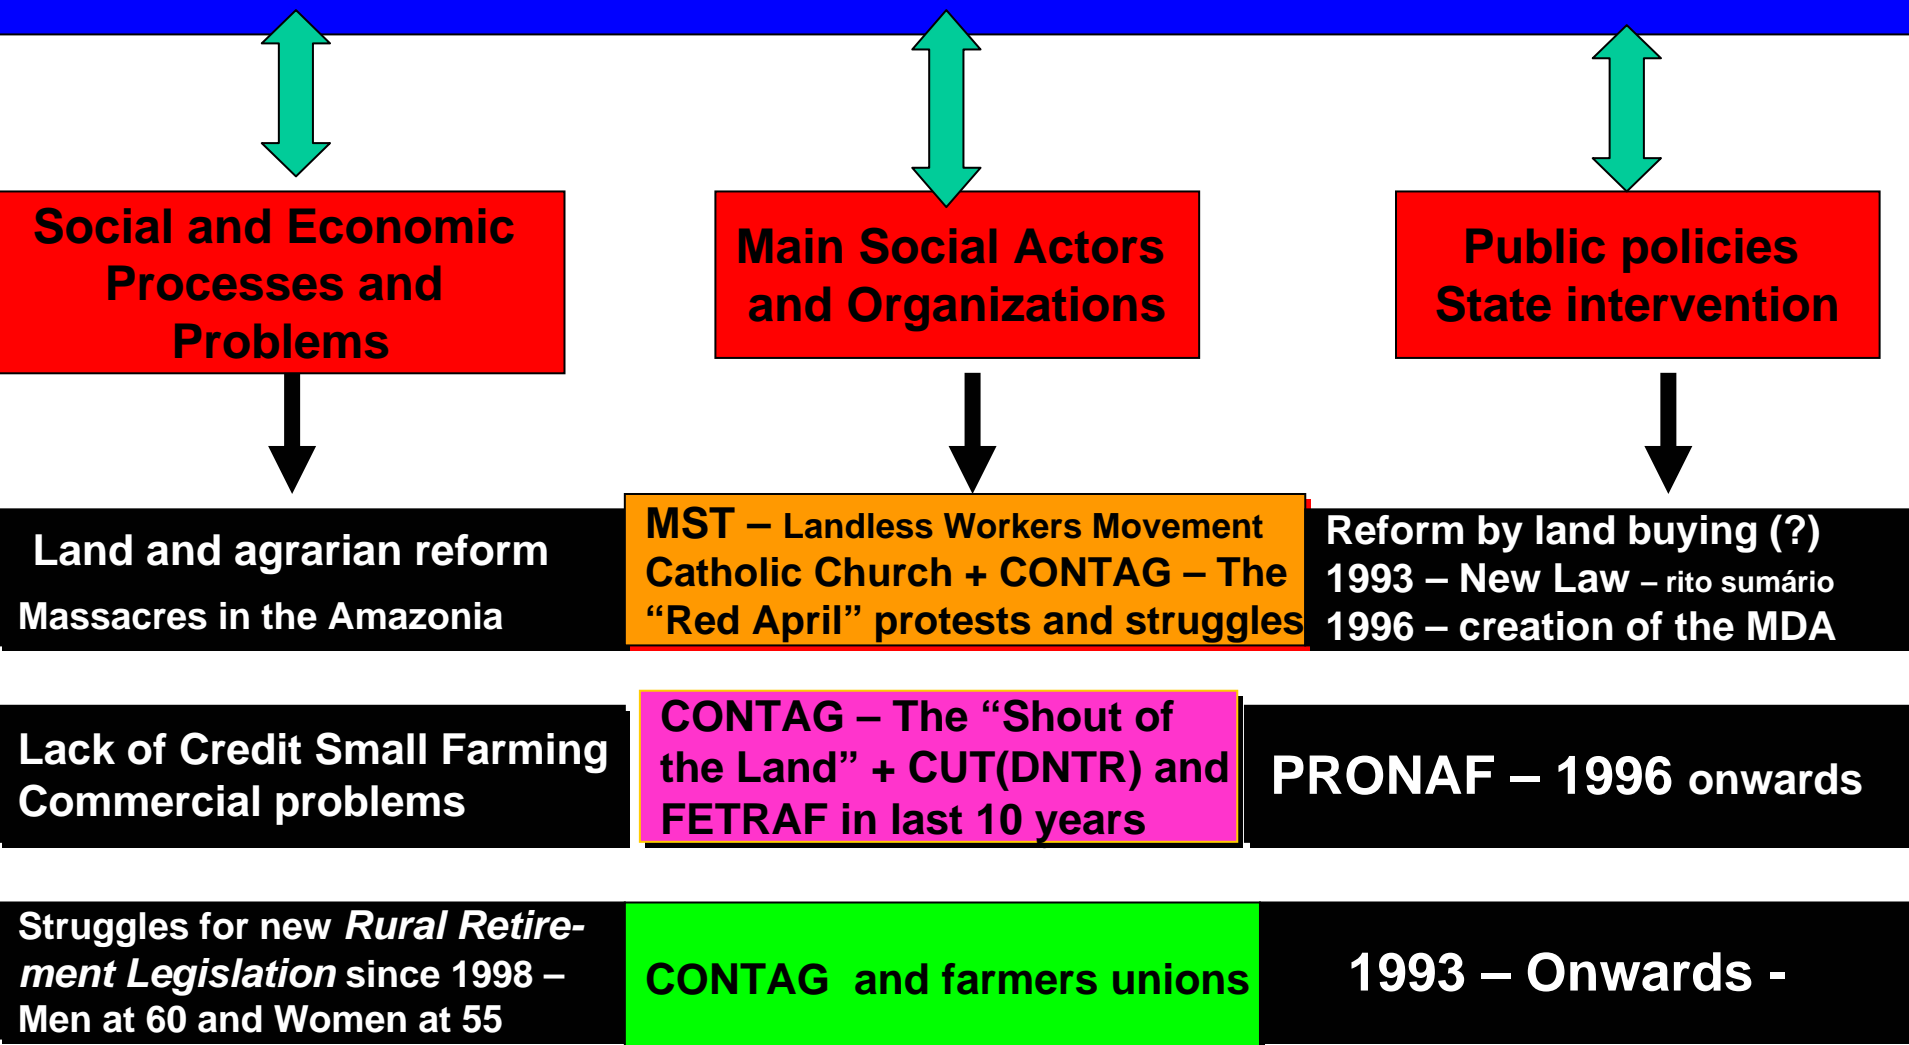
Social and Economic Processes and Problems

Main Social Actors and Organizations

Public policies State intervention

Land and agrarian reform

Massacres in the Amazonia

MST – Landless Workers Movement
Catholic Church + CONTAG – The “Red April” protests and struggles

Reform by land buying (?)
1993 – New Law – rito sumário
1996 – creation of the MDA

Lack of Credit Small Farming Commercial problems

CONTAG – The “Shout of the Land” + CUT(DNTR) and FETRAF in last 10 years

PRONAF – 1996 onwards

Struggles for new *Rural Retirement Legislation* since 1998 – Men at 60 and Women at 55

CONTAG and farmers unions

1993 – Onwards -